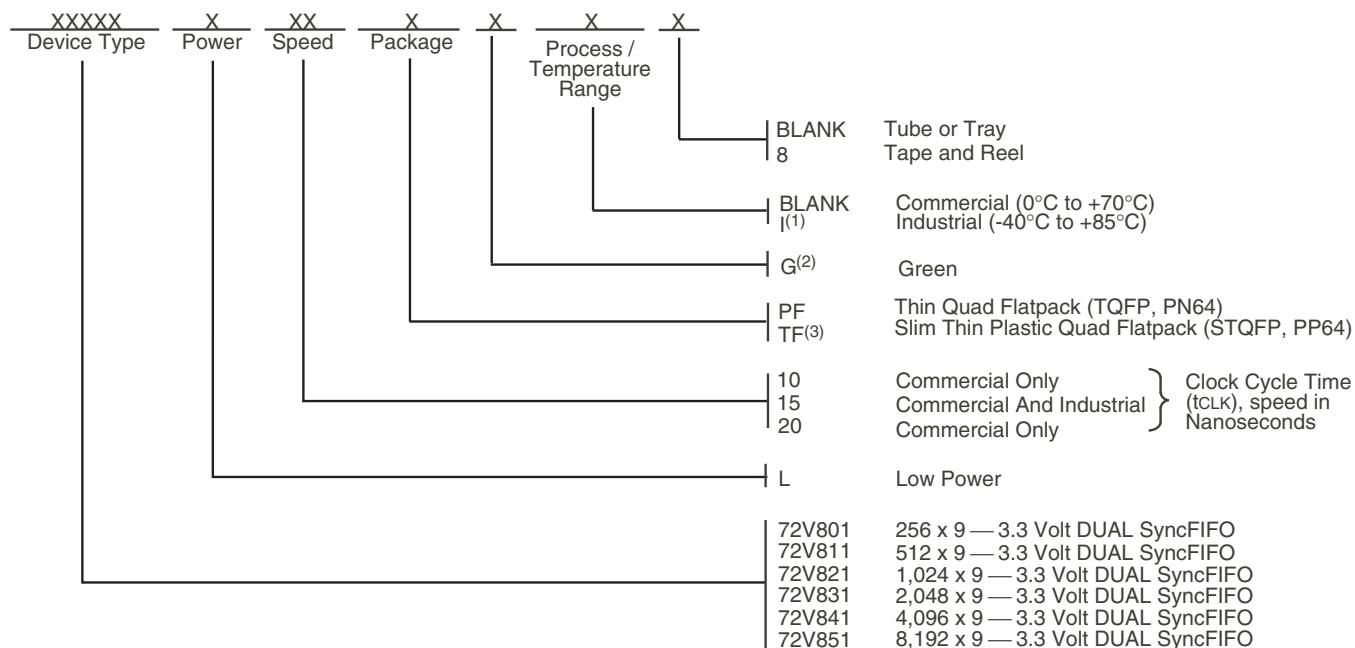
XXXXX Device Type

X Power

XX Speed

X Package

X

X Process / Temperature Range

X

BLANK Tube or Tray
8 Tape and Reel

BLANK Commercial (0°C to +70°C)
I$^{(1)}$ Industrial (-40°C to +85°C)

G$^{(2)}$ Green

PF Thin Quad Flatpack (TQFP, PN64)
TF$^{(3)}$ Slim Thin Plastic Quad Flatpack (STQFP, PP64)

10 Commercial Only
15 Commercial And Industrial
20 Commercial Only

Clock Cycle Time ($t_{CLK}$), speed in Nanoseconds

L Low Power

72V801 256 x 9 — 3.3 Volt DUAL SyncFIFO
72V811 512 x 9 — 3.3 Volt DUAL SyncFIFO
72V821 1,024 x 9 — 3.3 Volt DUAL SyncFIFO
72V831 2,048 x 9 — 3.3 Volt DUAL SyncFIFO
72V841 4,096 x 9 — 3.3 Volt DUAL SyncFIFO
72V851 8,192 x 9 — 3.3 Volt DUAL SyncFIFO